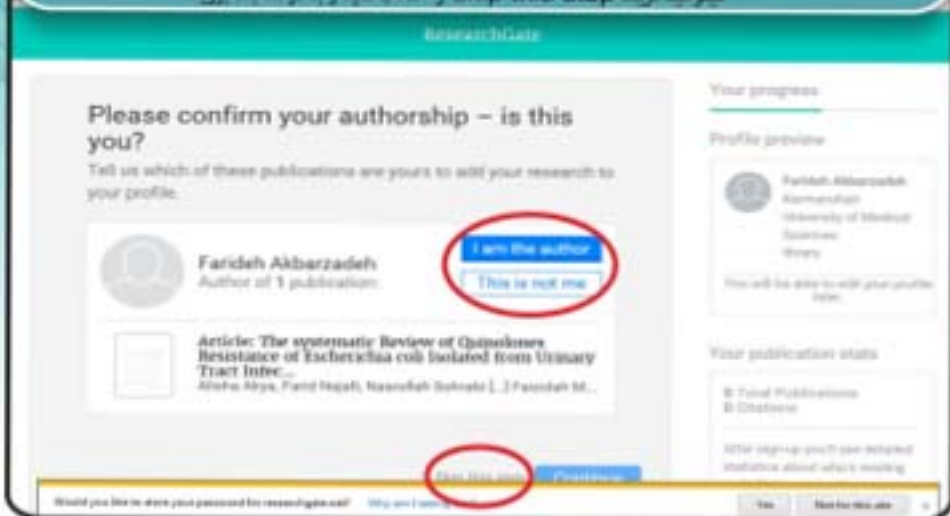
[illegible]

ResearchGate

Please confirm your authorship – is this you?

Tell us which of these publications are yours to add your research to your profile.

Farideh Akbarzadeh
Author of 1 publication

I am the author

This is not me

Article: The systematic Review of Quinolones Resistance of Escherichia coli Isolated from Urinary Tract Infec...
Alisha Akya, Farid Najafi, Nasrollah Sohrabi [...] Farideh A...

Skip this step

Continue

Your progress

Profile preview

Farideh Akbarzadeh
Kermanshah University of Medical Sciences
library

You will be able to edit your profile later.

Your publication stats

0 Total Publications
0 Citations

After sign-up you'll see detailed statistics about who's reading

Would you like to store your password for researchgate.net? Why am I seeing this?

Yes

Not for this site